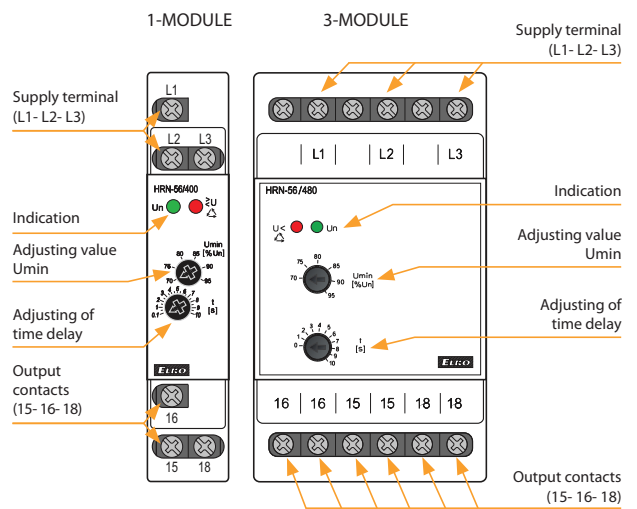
1-MODULE

3-MODULE

Supply terminal
(L1- L2- L3)

Supply terminal
(L1- L2- L3)

L1

L2 L3

HRN-56/400

Un $\gtrless$U

Indication

Adjusting value
Umin

Umin
[%Un]

80 85 90
75 95
70

Adjusting of
time delay

t
[s]

0.1 10

ELKO

Output
contacts
(15- 16- 18)

16

15 18

L1 L2 L3

HRN-56/480

Indication

U< Un

Adjusting value
Umin

80 85
75 90
70 95

Umin
[%Un]

Adjusting of
time delay

t
[s]

1 2 3 4 5 6 7 8 9 10 0

ELKO

16 16 15 15 18 18

Output contacts
(15- 16- 18)